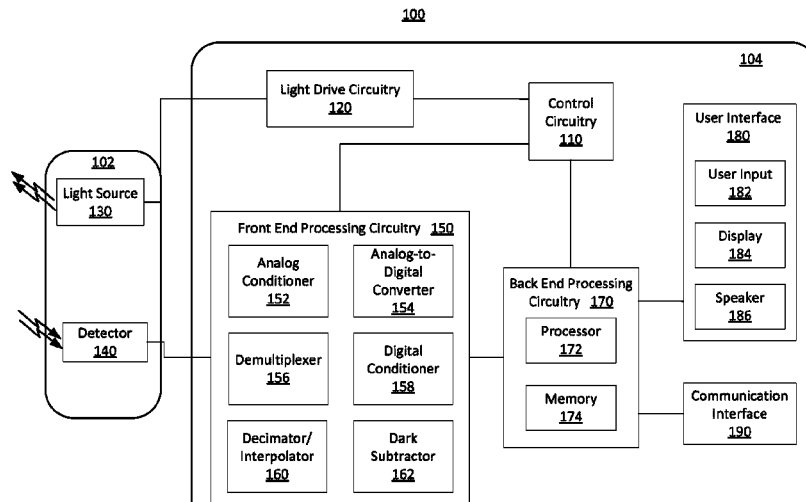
100

104

Light Drive Circuitry
120

Control Circuitry
110

User Interface
180

User Input
182

Display
184

Speaker
186

102

Light Source
130

Detector
140

Front End Processing Circuitry 150

Analog Conditioner
152

Analog-to-Digital Converter
154

Demultiplexer
156

Digital Conditioner
158

Decimator/ Interpolator
160

Dark Subtractor
162

Back End Processing Circuitry 170

Processor
172

Memory
174

Communication Interface
190